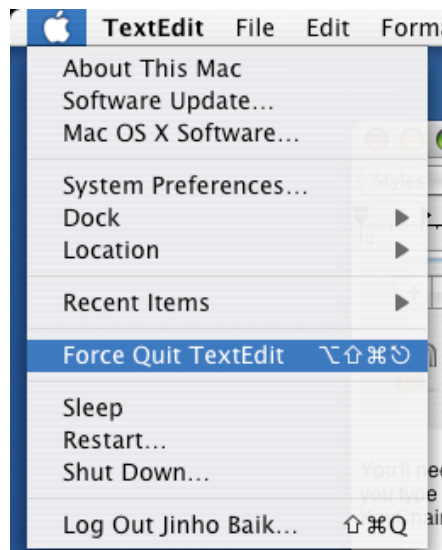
TextEdit File Edit Forma

About This Mac
Software Update...
Mac OS X Software...

System Preferences...
Dock
Location

Recent Items

Force Quit TextEdit ⌥⇧⌘⎋

Sleep
Restart...
Shut Down...

Log Out Jinho Baik... ⇧⌘Q

Style

You'll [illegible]
you type
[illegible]